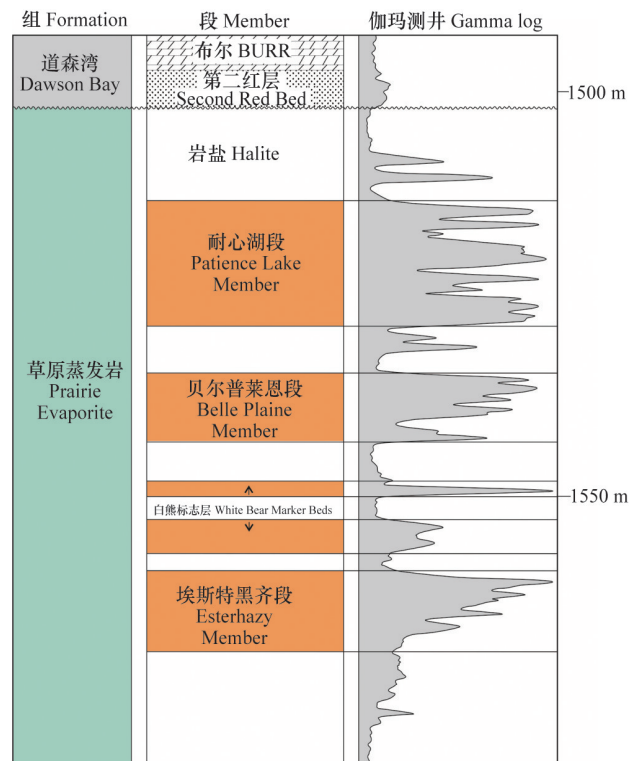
组 Formation

段 Member

伽玛测井 Gamma log

道森湾 Dawson Bay

布尔 BURR

第二红层 Second Red Bed

1500 m

岩盐 Halite

耐心湖段 Patience Lake Member

草原蒸发岩 Prairie Evaporite

贝尔普莱恩段 Belle Plaine Member

1550 m

白熊标志层 White Bear Marker Beds

埃斯特黑齐段 Esterhazy Member